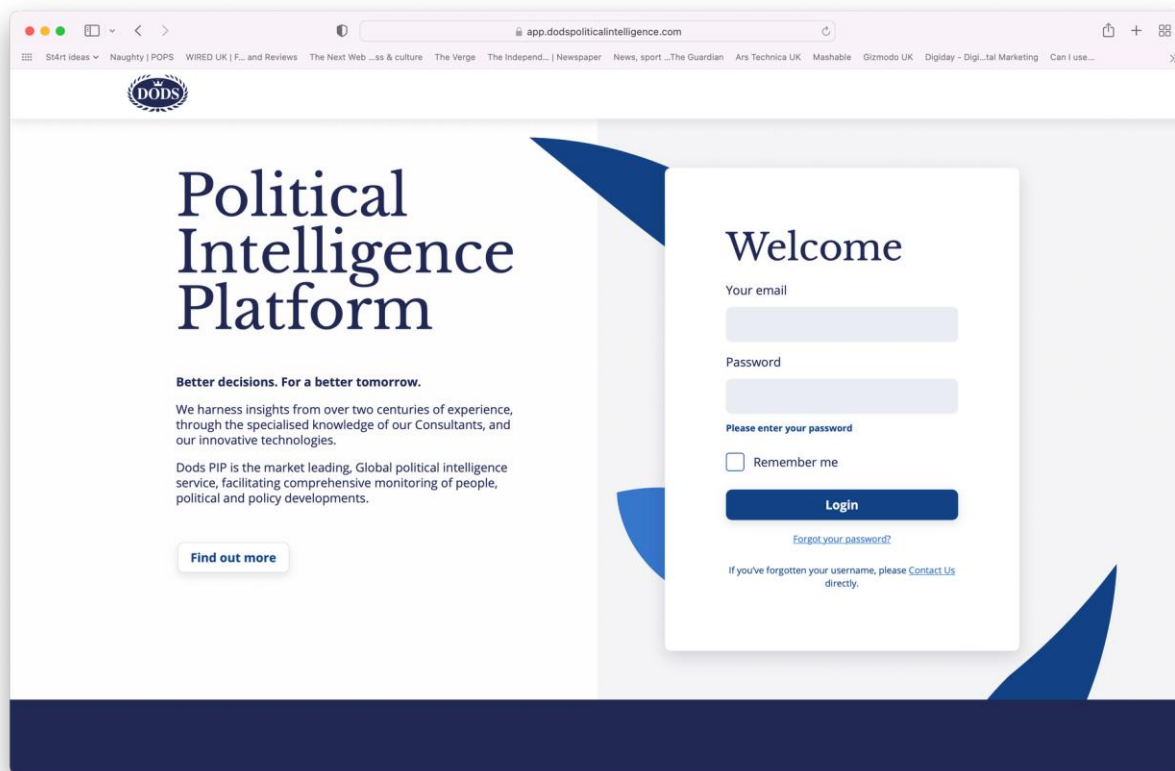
app.dodspoliticalintelligence.com

St4rt ideas Naughty | POPS WIRED UK | F... and Reviews The Next Web ...ss & culture The Verge The Independ... | Newspaper News, sport ...The Guardian Ars Technica UK Mashable Gizmodo UK Digiday - Digi...tal Marketing Can I use...

DODS

Political Intelligence Platform

Better decisions. For a better tomorrow.

We harness insights from over two centuries of experience, through the specialised knowledge of our Consultants, and our innovative technologies.

Dods PIP is the market leading, Global political intelligence service, facilitating comprehensive monitoring of people, political and policy developments.

Find out more

Welcome

Your email

Password

Please enter your password

Remember me

Login

Forgot your password?

If you've forgotten your username, please Contact Us directly.